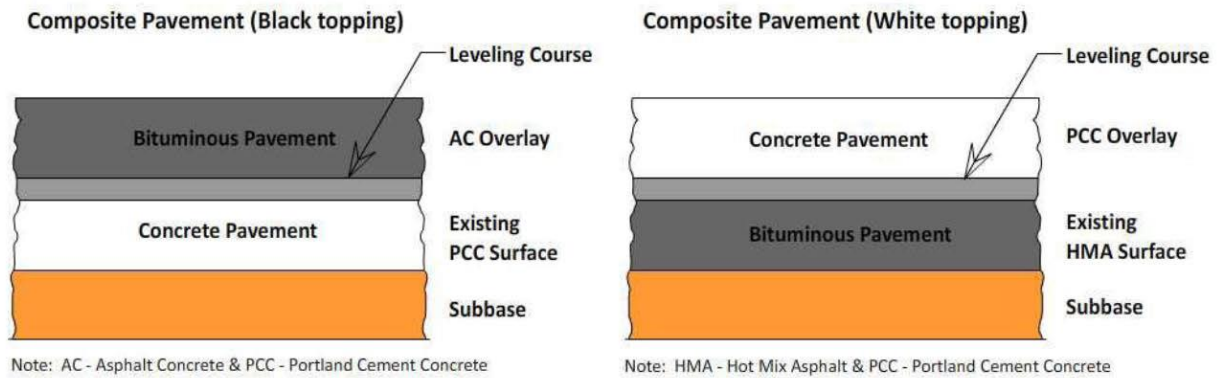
Composite Pavement (Black topping)

Leveling Course

Bituminous Pavement

AC Overlay

Concrete Pavement

Existing PCC Surface

Subbase

Note: AC - Asphalt Concrete & PCC - Portland Cement Concrete

Composite Pavement (White topping)

Leveling Course

Concrete Pavement

PCC Overlay

Bituminous Pavement

Existing HMA Surface

Subbase

Note: HMA - Hot Mix Asphalt & PCC - Portland Cement Concrete